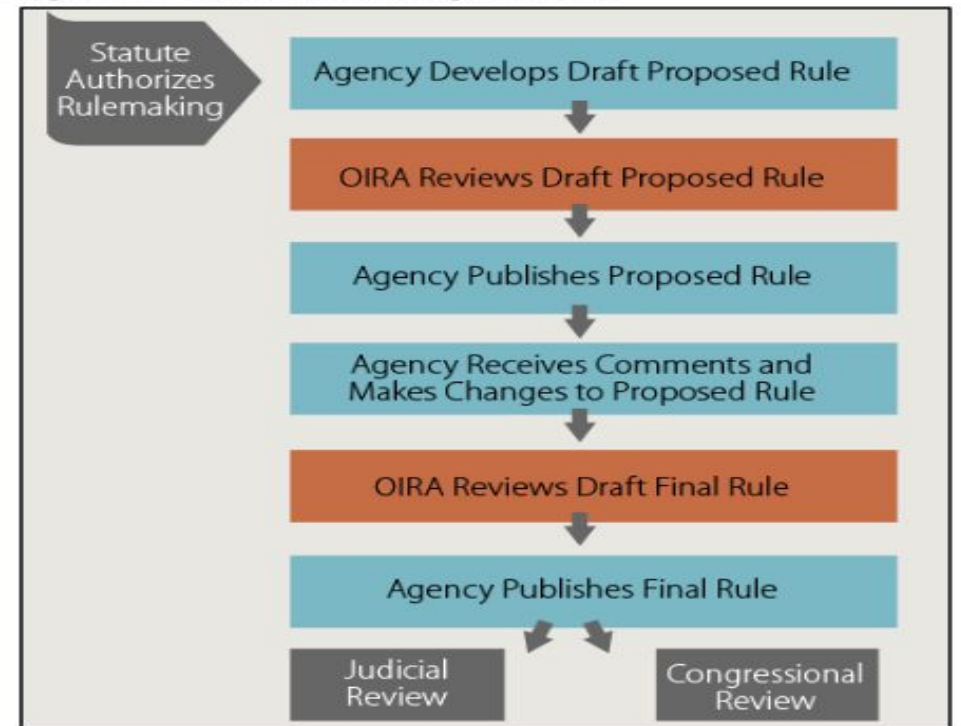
Statute Authorizes Rulemaking

Agency Develops Draft Proposed Rule

OIRA Reviews Draft Proposed Rule

Agency Publishes Proposed Rule

Agency Receives Comments and Makes Changes to Proposed Rule

OIRA Reviews Draft Final Rule

Agency Publishes Final Rule

Judicial Review

Congressional Review